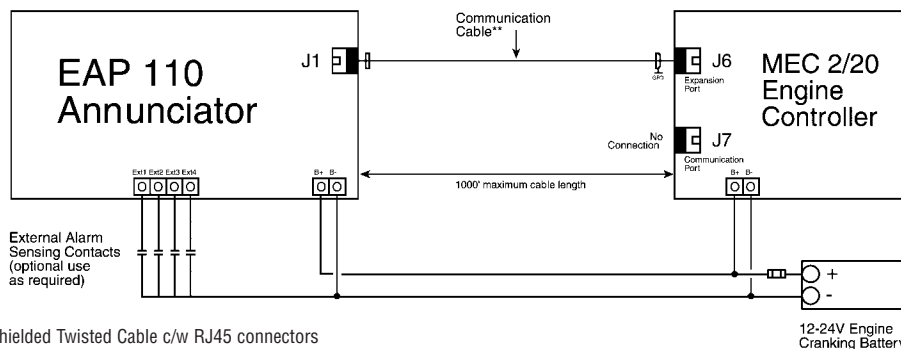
Communication Cable**

EAP 110 Annunciator

J1

J6

Expansion Port

GP3

MEC 2/20 Engine Controller

No Connection

J7

Communication Port

Ext1 Ext2 Ext3 Ext4

B+ B-

1000' maximum cable length

B+ B-

External Alarm Sensing Contacts (optional use as required)

+

-

hielded Twisted Cable c/w RJ45 connectors

12-24V Engine Cranking Battery